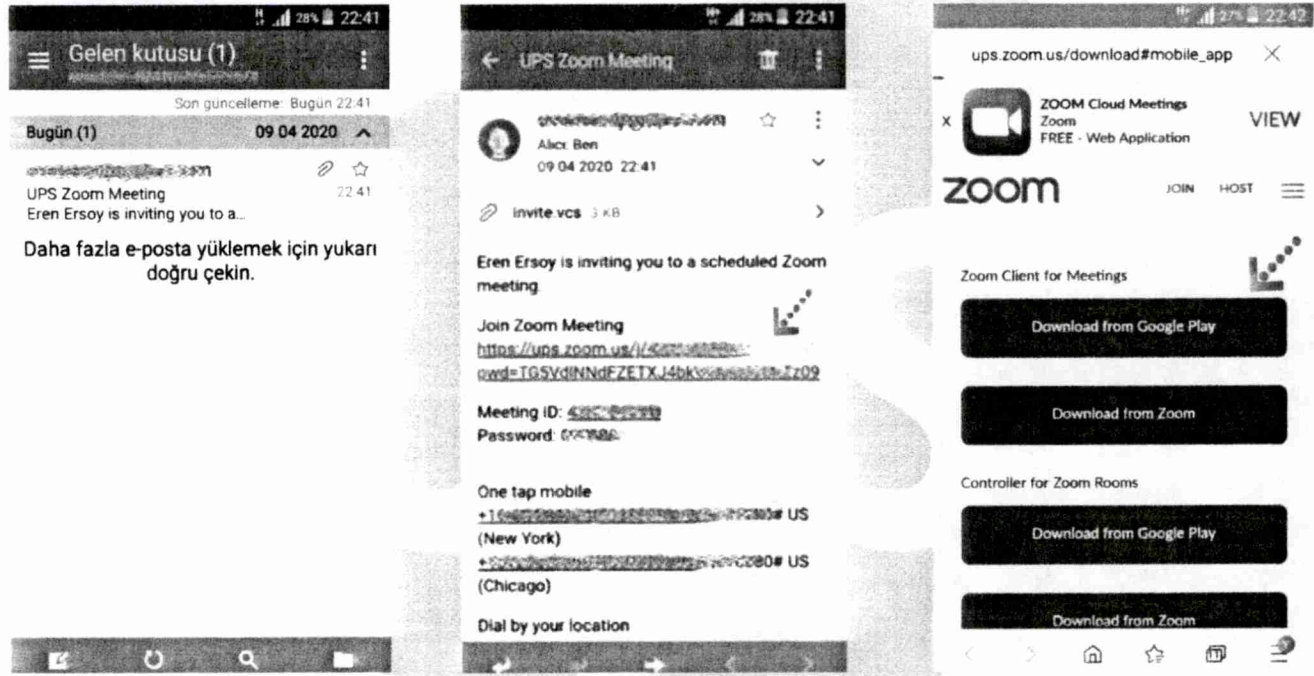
28% 22:41
Gelen kutusu (1)
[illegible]
Son güncelleme: Bugün 22:41
Bugün (1) 09 04 2020
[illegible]
UPS Zoom Meeting 22:41
Eren Ersoy is inviting you to a...
Daha fazla e-posta yüklemek için yukarı doğru çekin.

28% 22:41
UPS Zoom Meeting
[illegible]
Alıcı: Ben
09 04 2020 22:41
invite.vcs 3 KB
Eren Ersoy is inviting you to a scheduled Zoom meeting.
Join Zoom Meeting
https://ups.zoom.us/j/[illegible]
pwd=TGSVdlNNdFZETXJ4bk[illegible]Zz09
Meeting ID: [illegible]
Password: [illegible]
One tap mobile
+1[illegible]# US (New York)
+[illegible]0# US (Chicago)
Dial by your location

27% 22:42
ups.zoom.us/download#mobile_app
ZOOM Cloud Meetings
Zoom
FREE - Web Application
VIEW
zoom
JOIN HOST
Zoom Client for Meetings
Download from Google Play
Download from Zoom
Controller for Zoom Rooms
Download from Google Play
Download from Zoom